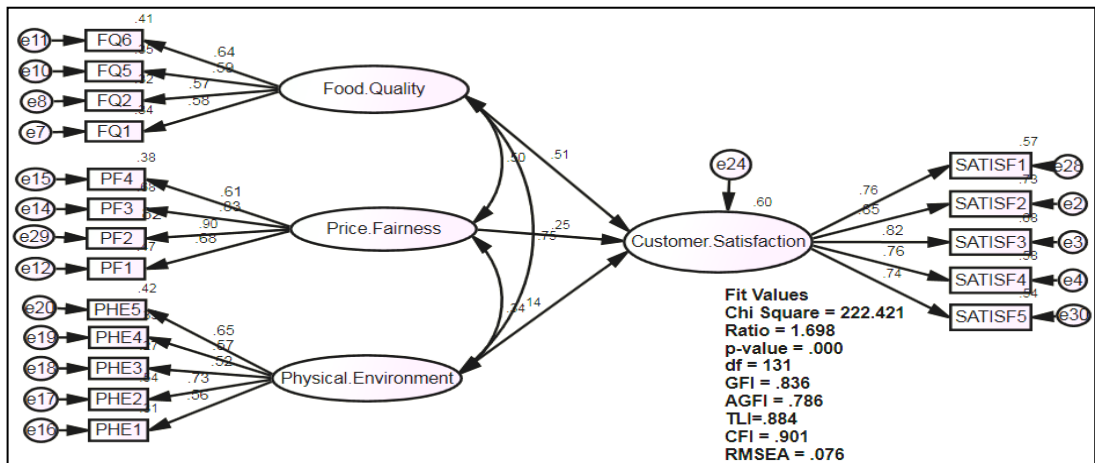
.41
e11 FQ6
.35
e10 FQ5
.32
e8 FQ2
.34
e7 FQ1
.64
.59
.57
.58
Food.Quality

.38
e15 PF4
.38
e14 PF3
.82
e29 PF2
.47
e12 PF1
.61
.83
.90
.68
Price.Fairness

.42
e20 PHE5
e19 PHE4
.27
e18 PHE3
.54
e17 PHE2
.31
e16 PHE1
.65
.57
.52
.73
.56
Physical.Environment

.50
.51
.25
.75
.34
.14

e24
.60
Customer.Satisfaction

.57
SATISF1 e28
.73
SATISF2 e2
.68
SATISF3 e3
.58
SATISF4 e4
.54
SATISF5 e30
.76
.85
.82
.76
.74

Fit Values
Chi Square = 222.421
Ratio = 1.698
p-value = .000
df = 131
GFI = .836
AGFI = .786
TLI=.884
CFI = .901
RMSEA = .076